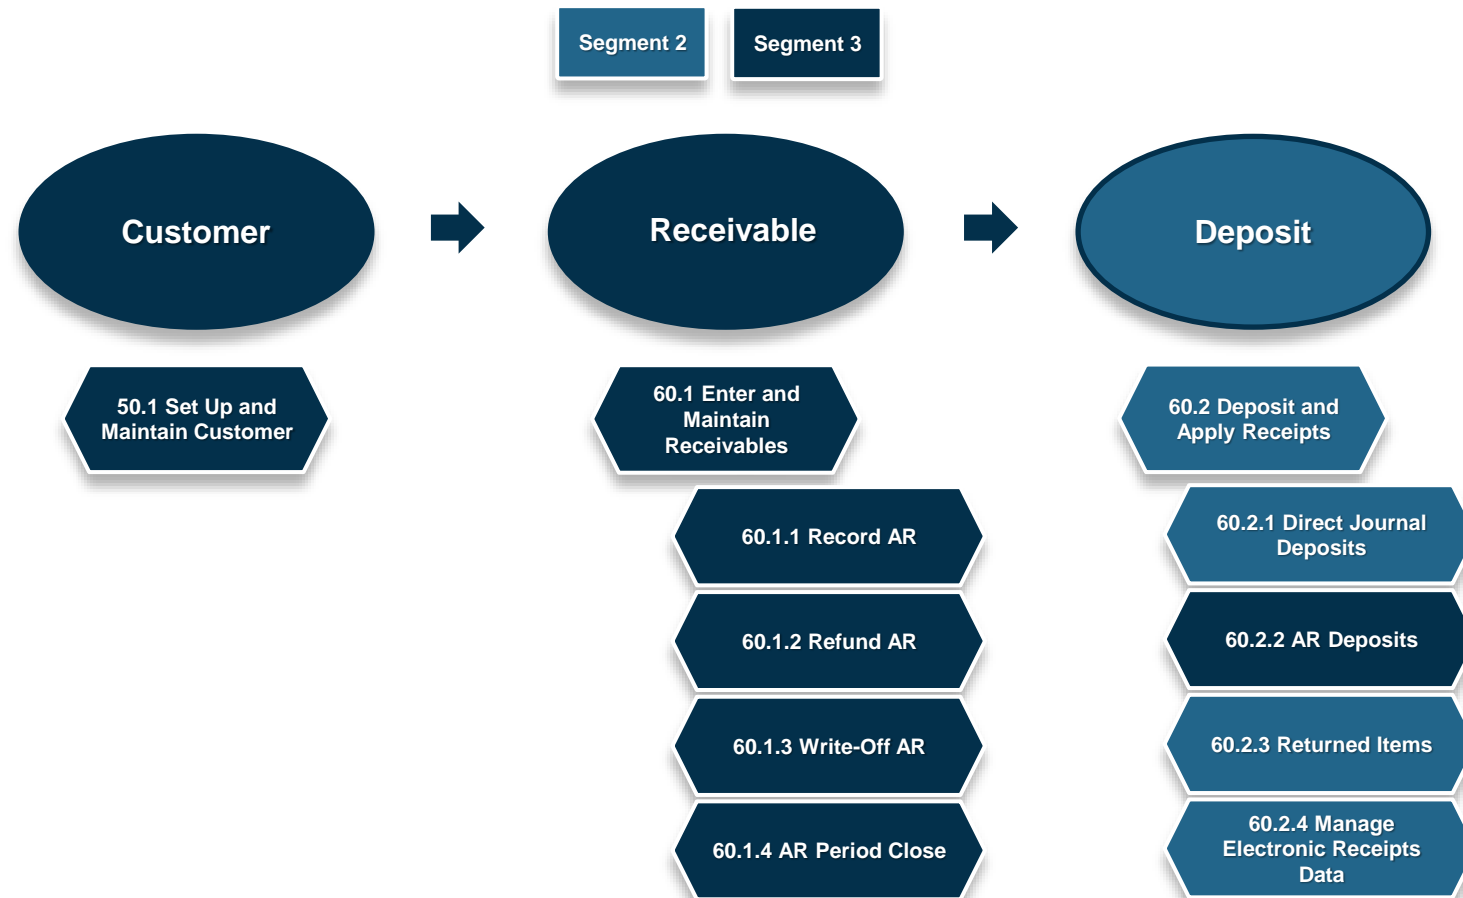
Segment 2

Segment 3

Customer

Receivable

Deposit

50.1 Set Up and Maintain Customer

60.1 Enter and Maintain Receivables

60.1.1 Record AR

60.1.2 Refund AR

60.1.3 Write-Off AR

60.1.4 AR Period Close

60.2 Deposit and Apply Receipts

60.2.1 Direct Journal Deposits

60.2.2 AR Deposits

60.2.3 Returned Items

60.2.4 Manage Electronic Receipts Data